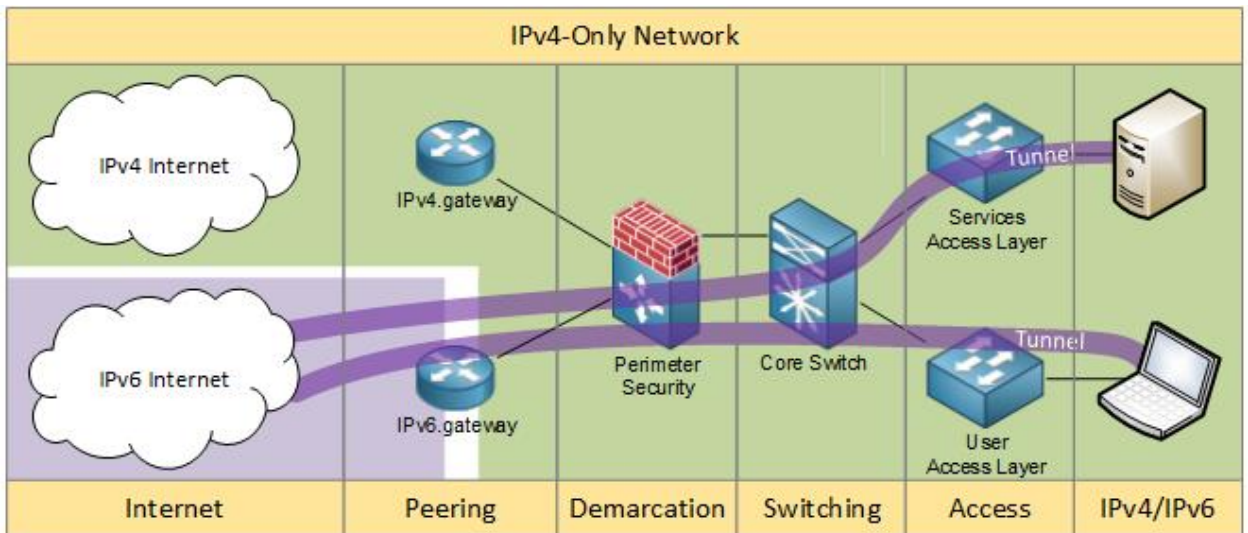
IPv4-Only Network

IPv4 Internet

IPv4.gateway

Tunnel

Services Access Layer

Perimeter Security

Core Switch

Tunnel

IPv6 Internet

IPv6.gateway

User Access Layer

Internet

Peering

Demarcation

Switching

Access

IPv4/IPv6